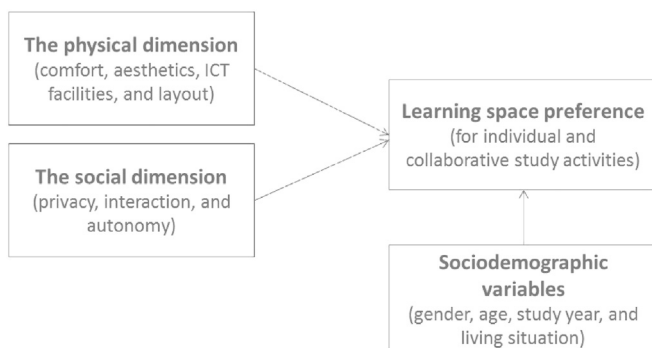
**The physical dimension**
(comfort, aesthetics, ICT facilities, and layout)

**The social dimension**
(privacy, interaction, and autonomy)

**Learning space preference**
(for individual and collaborative study activities)

**Sociodemographic variables**
(gender, age, study year, and living situation)